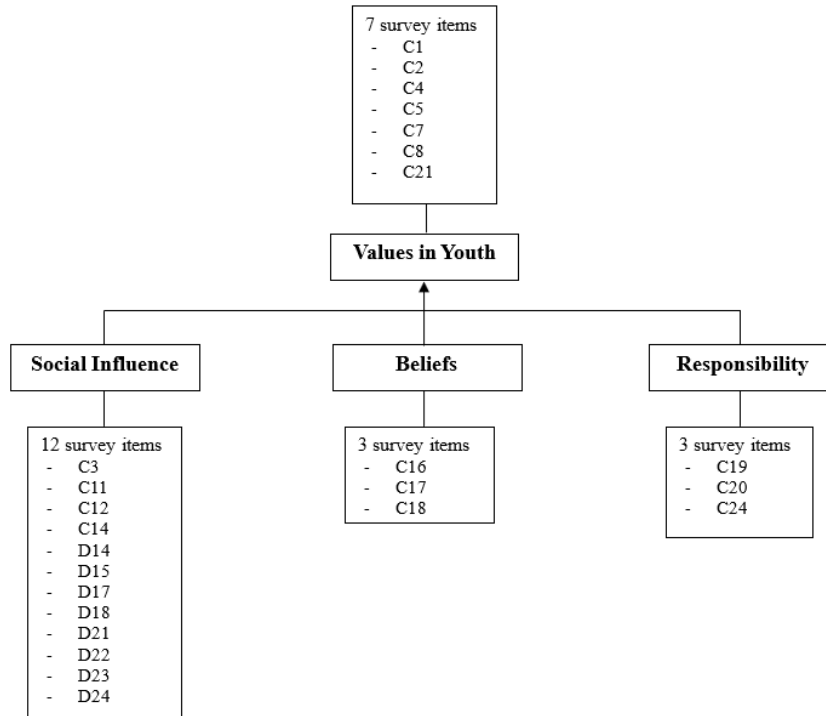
7 survey items
- C1
- C2
- C4
- C5
- C7
- C8
- C21

Values in Youth

Social Influence

Beliefs

Responsibility

12 survey items
- C3
- C11
- C12
- C14
- D14
- D15
- D17
- D18
- D21
- D22
- D23
- D24

3 survey items
- C16
- C17
- C18

3 survey items
- C19
- C20
- C24